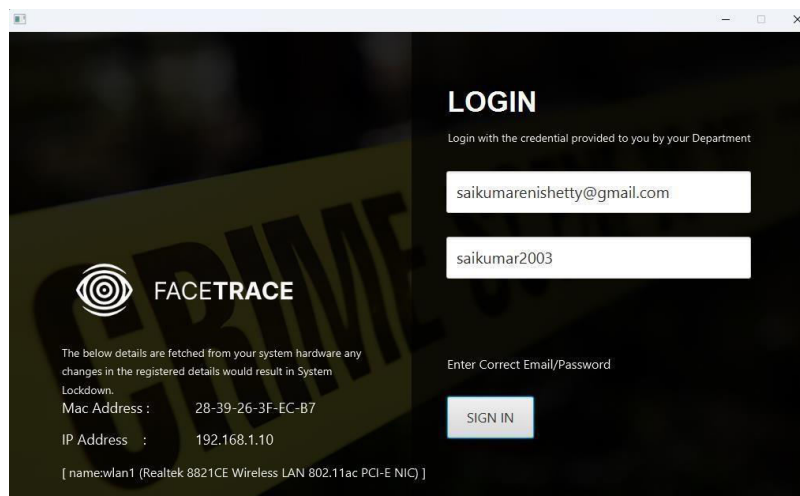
CRIME

FACETRACE

The below details are fetched from your system hardware any changes in the registered details would result in System Lockdown.

Mac Address : 28-39-26-3F-EC-B7

IP Address : 192.168.1.10

[ name:wlan1 (Realtek 8821CE Wireless LAN 802.11ac PCI-E NIC) ]

LOGIN

Login with the credential provided to you by your Department

saikumarenishetty@gmail.com

saikumar2003

Enter Correct Email/Password

SIGN IN